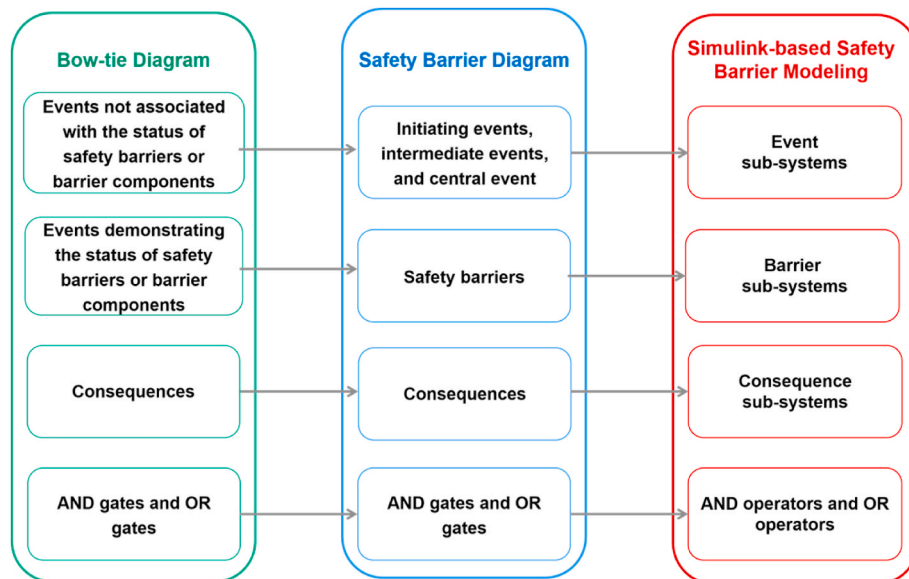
Bow-tie Diagram

Events not associated with the status of safety barriers or barrier components

Events demonstrating the status of safety barriers or barrier components

Consequences

AND gates and OR gates

Safety Barrier Diagram

Initiating events, intermediate events, and central event

Safety barriers

Consequences

AND gates and OR gates

Simulink-based Safety Barrier Modeling

Event sub-systems

Barrier sub-systems

Consequence sub-systems

AND operators and OR operators